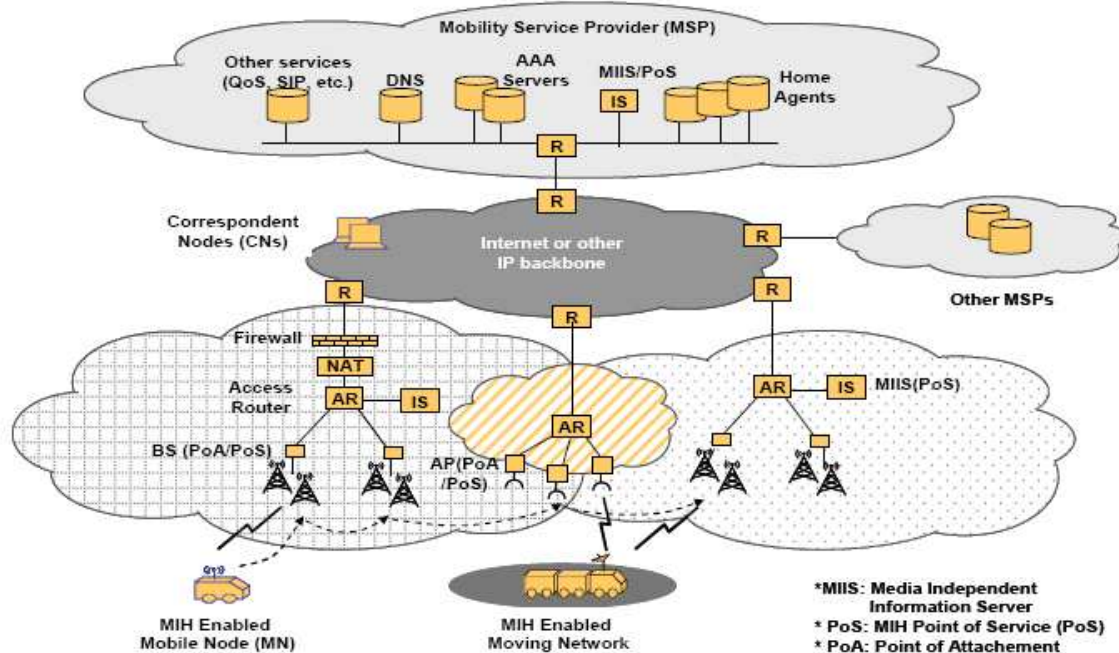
Mobility Service Provider (MSP)

Other services (QoS, SIP, etc.)

DNS

AAA Servers

MIIS/PoS

IS

Home Agents

R

R

Correspondent Nodes (CNs)

Internet or other IP backbone

R

Other MSPs

R

R

R

Firewall

NAT

Access Router

AR

IS

AR

AR

IS

MIIS(PoS)

BS (PoA/PoS)

AP(PoA /PoS)

MIH Enabled Mobile Node (MN)

MIH Enabled Moving Network

*MIIS: Media Independent Information Server
* PoS: MIH Point of Service (PoS)
* PoA: Point of Attachement